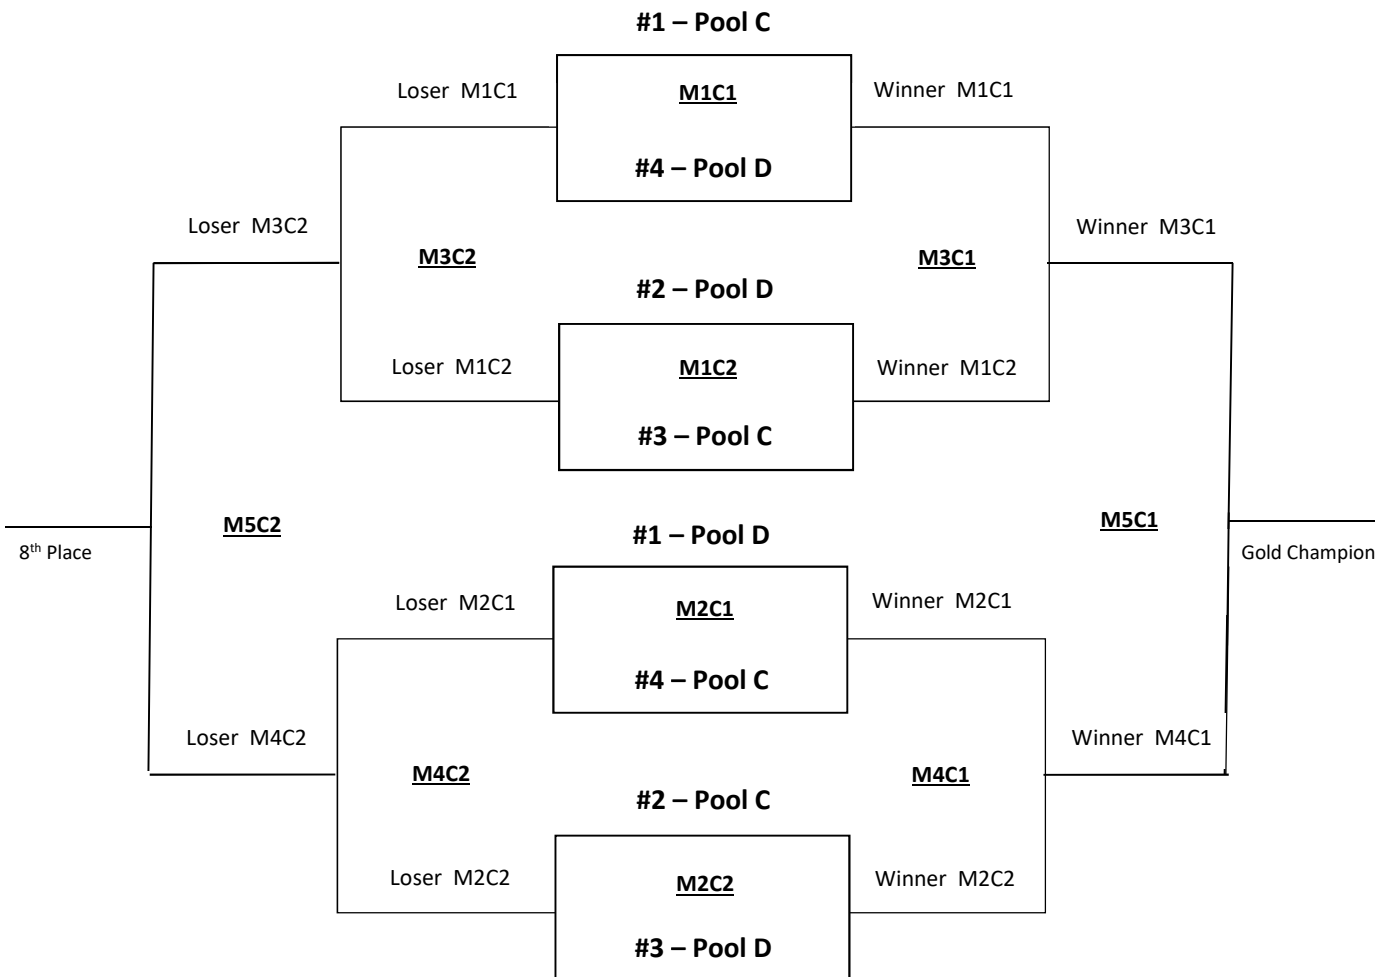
#1 – Pool C

Loser M1C1

M1C1

Winner M1C1

#4 – Pool D

Loser M3C2

Winner M3C1

M3C2

M3C1

#2 – Pool D

Loser M1C2

M1C2

Winner M1C2

#3 – Pool C

M5C2

M5C1

8$^{th}$ Place

Gold Champion

#1 – Pool D

Loser M2C1

M2C1

Winner M2C1

#4 – Pool C

Loser M4C2

Winner M4C1

M4C2

M4C1

#2 – Pool C

Loser M2C2

M2C2

Winner M2C2

#3 – Pool D